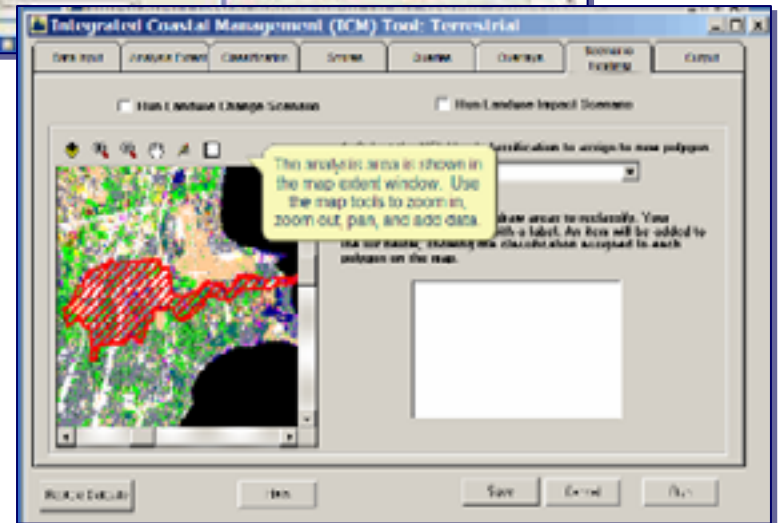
Integrated Coastal Management (ICM) Tool: Terrestrial

Data Input | Analysis Extent | Classification | Scores | Queries | Overlays | Scenario Building | Output

Run Landuse Change Scenario

Run Landuse Impact Scenario

The analysis area is shown in the map extent window. Use the map tools to zoom in, zoom out, pan, and add data.

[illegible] classification to assign to new polygon

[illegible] draw areas to reclassify. Your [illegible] with a label. An item will be added to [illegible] classification assigned to each polygon on the map.

Restore Defaults

Help

Save

Cancel

Run